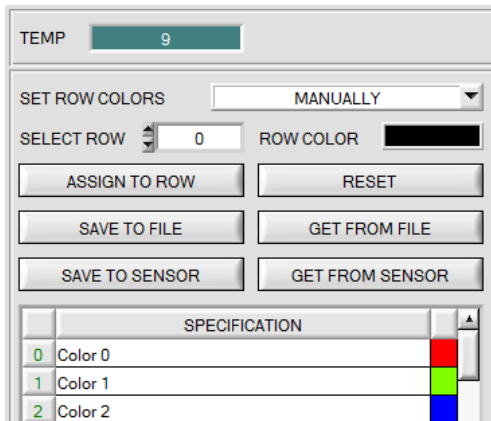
TEMP 9

SET ROW COLORS MANUALLY

SELECT ROW 0 ROW COLOR

ASSIGN TO ROW

RESET

SAVE TO FILE

GET FROM FILE

SAVE TO SENSOR

GET FROM SENSOR

| | SPECIFICATION | |
|---|---|---|
| 0 | Color 0 | |
| 1 | Color 1 | |
| 2 | Color 2 | |